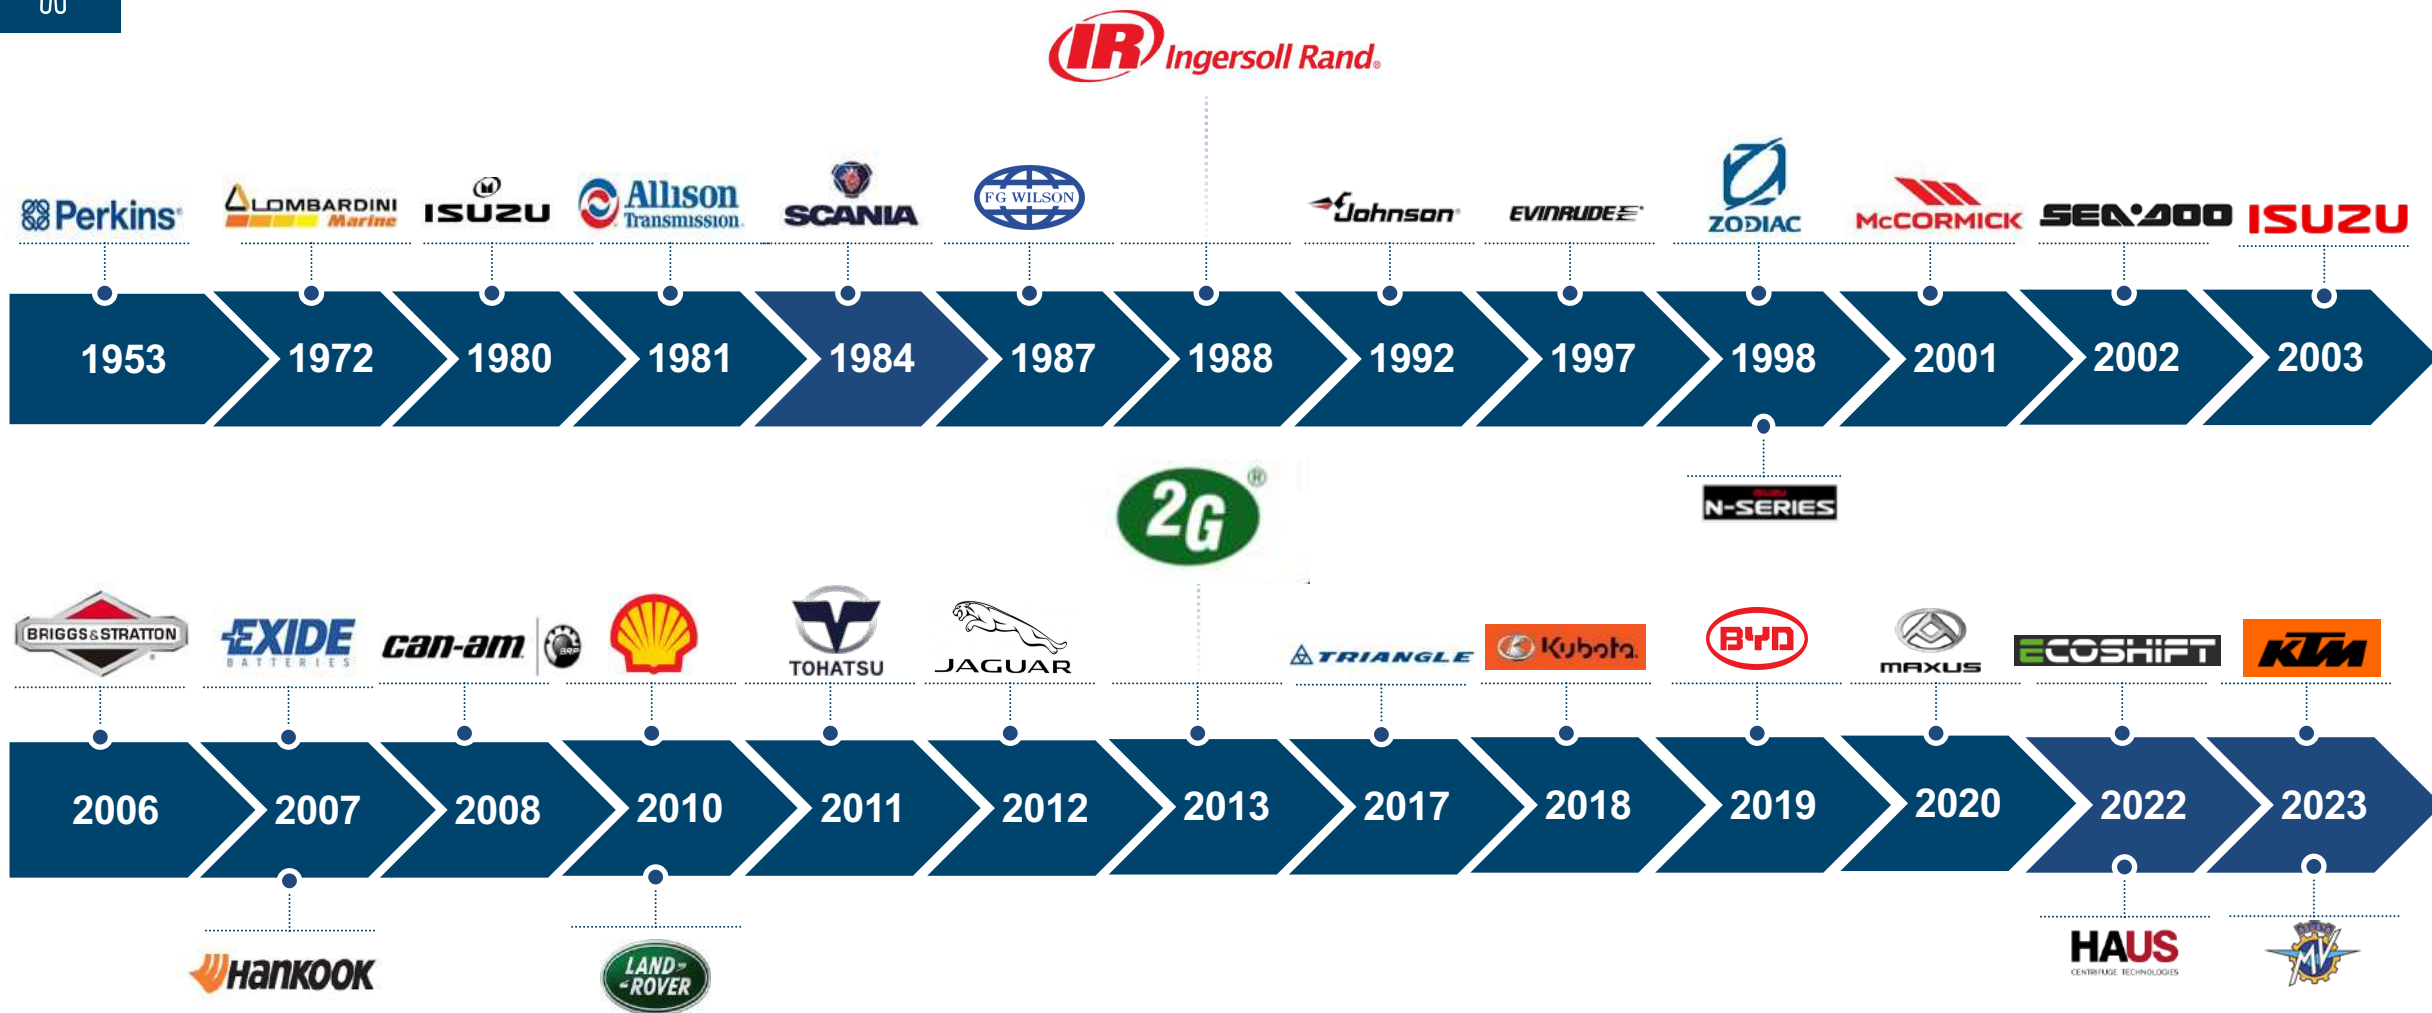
IR Ingersoll Rand

Perkins LOMBARDINI Marine ISUZU Allison Transmission SCANIA FG WILSON Johnson EVINRUDE ZODIAC McCORMICK SEA-DOO ISUZU

1953 1972 1980 1981 1984 1987 1988 1992 1997 1998 2001 2002 2003

2G

N-SERIES

BRIGGS&STRATTON EXIDE BATTERIES can-am BRP TOHATSU JAGUAR TRIANGLE Kubota BYD MAXUS ECOSHIFT KTM

2006 2007 2008 2010 2011 2012 2013 2017 2018 2019 2020 2022 2023

Hankook LAND ROVER HAUS CENTRIFUGE TECHNOLOGIES MV